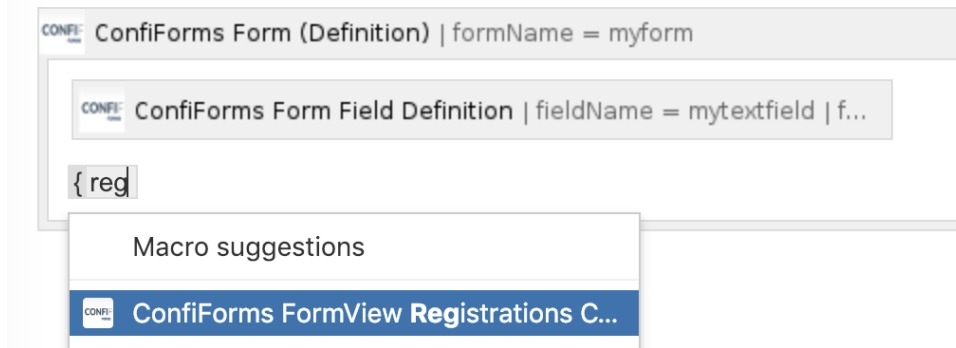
CONFI ConfiForms Form (Definition) | formName = myform

CONFI ConfiForms Form Field Definition | fieldName = mytextfield | f...

{ reg

Macro suggestions

CONFI ConfiForms FormView **Reg**istrations C...